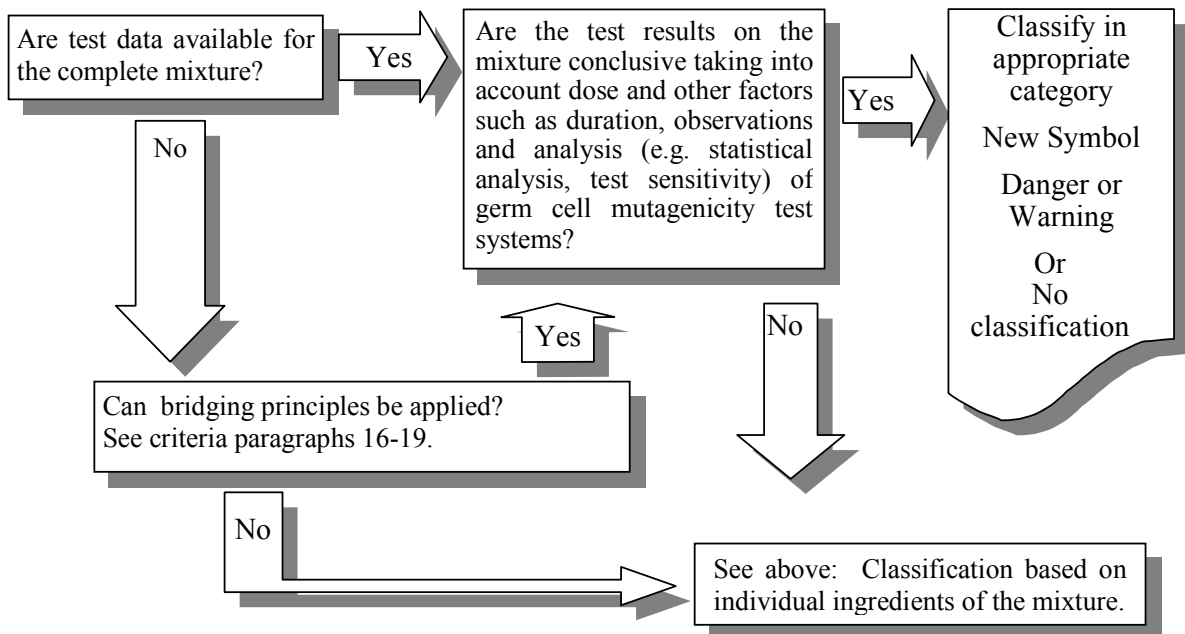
Are test data available for the complete mixture?

Yes

Are the test results on the mixture conclusive taking into account dose and other factors such as duration, observations and analysis (e.g. statistical analysis, test sensitivity) of germ cell mutagenicity test systems?

Yes

Classify in appropriate category

New Symbol

Danger or Warning

Or
No classification

No

Yes

No

Can bridging principles be applied? See criteria paragraphs 16-19.

No

See above: Classification based on individual ingredients of the mixture.